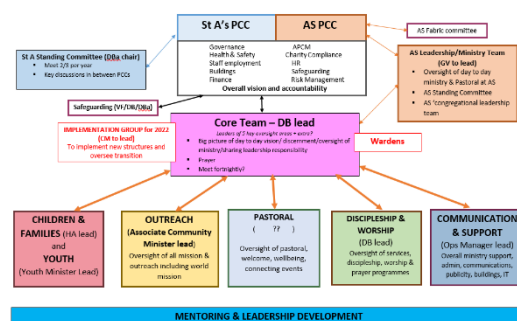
St A's PCC

AS PCC

AS Fabric committee

St A Standing Committee (DBa chair)
Most 2/3 per year
Key discussions in between PCCs

Governance
Health & Safety
Staff employment
Buildings
Finance

APCM
Charity Compliance
HR
Safeguarding
Risk Management

Overall vision and accountability

AS Leadership/Ministry Team (GV to lead)
Oversight of day to day ministry & Pastoral at AS
AS Standing Committee
AS 'congregational leadership team

Safeguarding (VF/DB/JBu)

IMPLEMENTATION GROUP for 2022 (CM to lead)
To implement new structures and oversee transition

Core Team – DB lead
Leaders of 5 key oversight areas + extra?
Big picture of day to day vision/ discernment/oversight of ministry/sharing leadership responsibility
Prayer
Most fortnightly?

Wardens

CHILDREN & FAMILIES (HA lead) and YOUTH (Youth Minister Lead)

OUTREACH (Associate Community Minister lead)
Oversight of all mission & outreach including world mission

PASTORAL
( ?? )
Oversight of pastoral, welcome, wellbeing, connecting events

DISCIPLESHIP & WORSHIP (DB lead)
Oversight of services, discipleship, worship & prayer programmes

COMMUNICATION & SUPPORT (Ops Manager lead)
Overall ministry support, admin, communications, publicity, buildings, IT

MENTORING & LEADERSHIP DEVELOPMENT